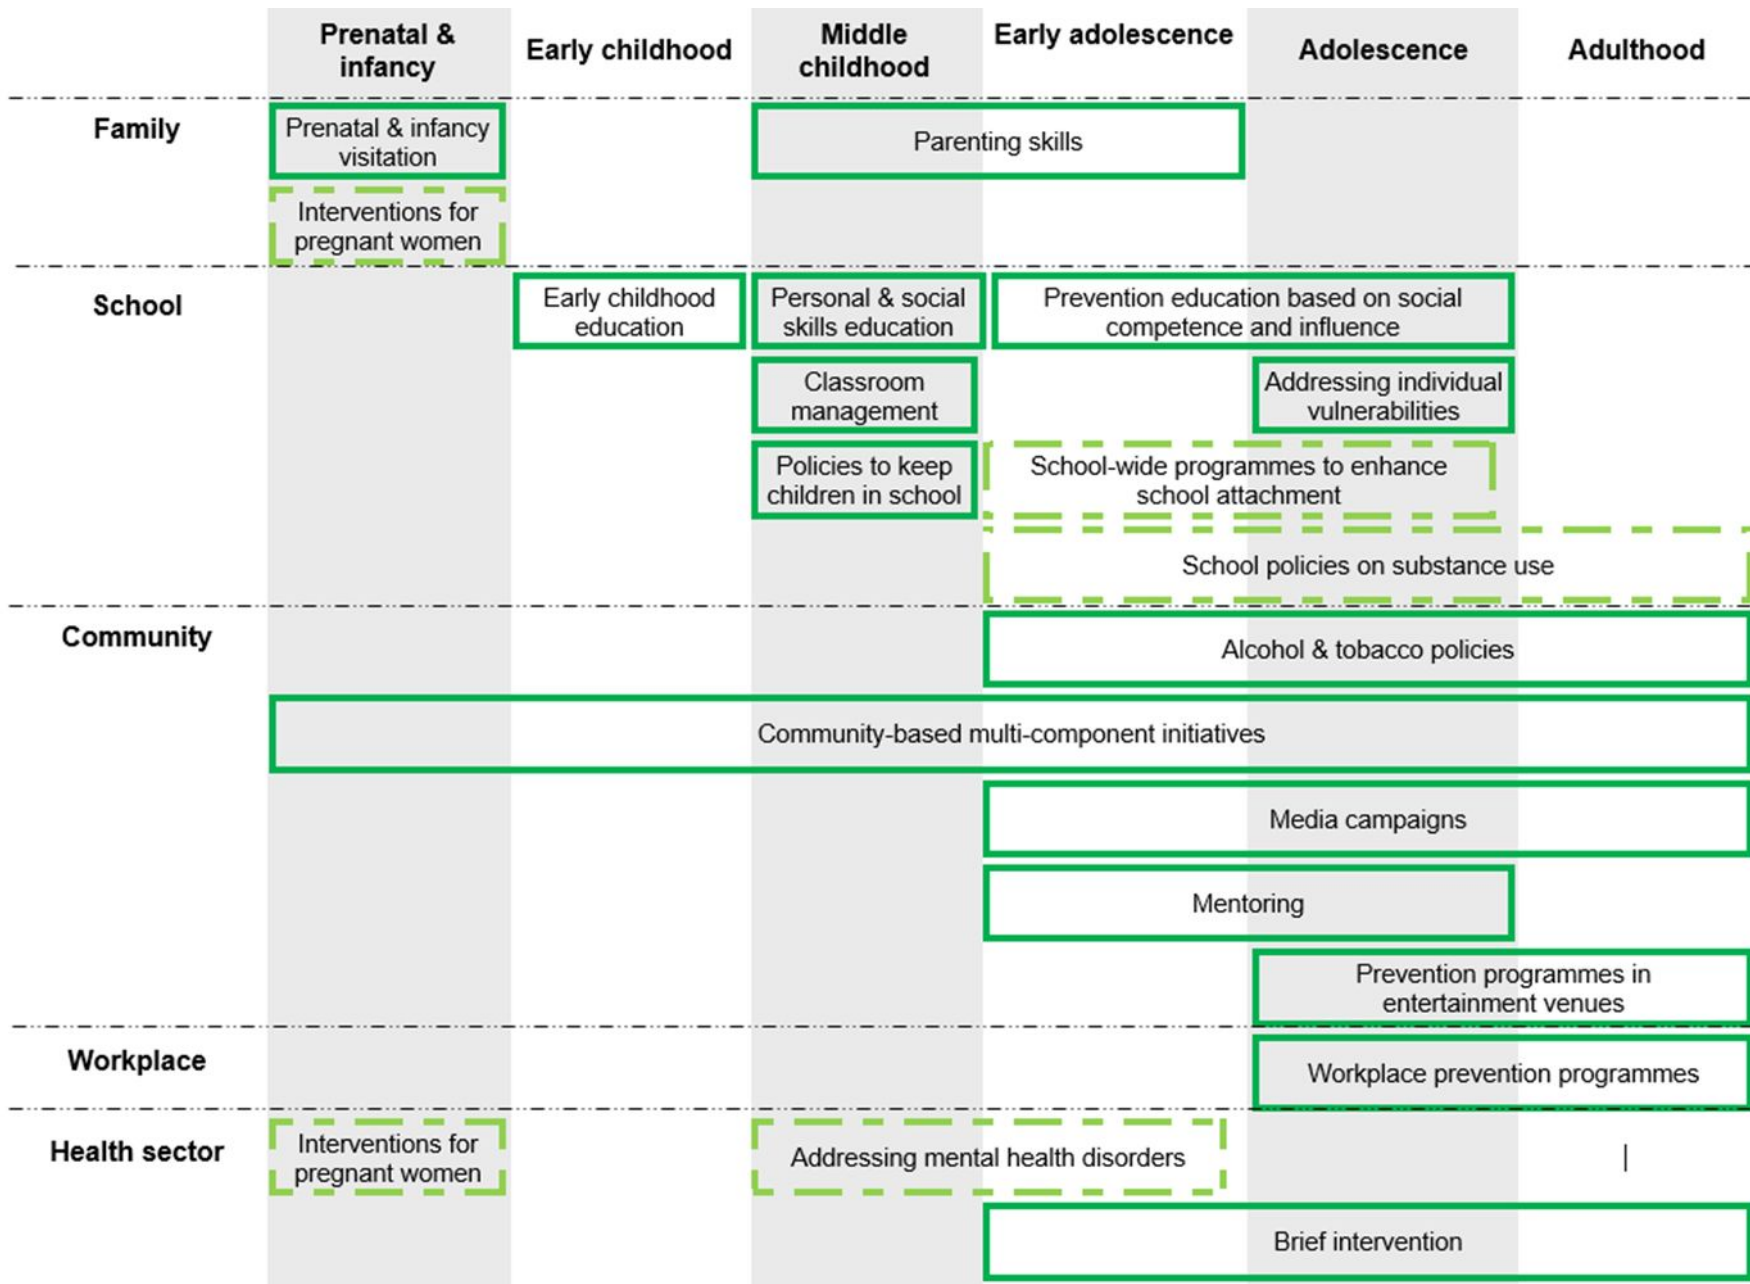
| | Prenatal & infancy | Early childhood | Middle childhood | Early adolescence | Adolescence | Adulthood |
|---|---|---|---|---|---|---|
| Family | Prenatal & infancy visitation | | Parenting skills | Parenting skills | | |
| | Interventions for pregnant women | | | | | |
| School | | Early childhood education | Personal & social skills education | Prevention education based on social competence and influence | Prevention education based on social competence and influence | |
| | | | Classroom management | | Addressing individual vulnerabilities | |
| | | | Policies to keep children in school | School-wide programmes to enhance school attachment | School-wide programmes to enhance school attachment | |
| | | | | School policies on substance use | School policies on substance use | School policies on substance use |
| Community | | | | Alcohol & tobacco policies | Alcohol & tobacco policies | Alcohol & tobacco policies |
| | Community-based multi-component initiatives | Community-based multi-component initiatives | Community-based multi-component initiatives | Community-based multi-component initiatives | Community-based multi-component initiatives | Community-based multi-component initiatives |
| | | | | Media campaigns | Media campaigns | Media campaigns |
| | | | | Mentoring | Mentoring | |
| | | | | | Prevention programmes in entertainment venues | Prevention programmes in entertainment venues |
| Workplace | | | | | Workplace prevention programmes | Workplace prevention programmes |
| Health sector | Interventions for pregnant women | | Addressing mental health disorders | Addressing mental health disorders | | |
| | | | | Brief intervention | Brief intervention | Brief intervention |